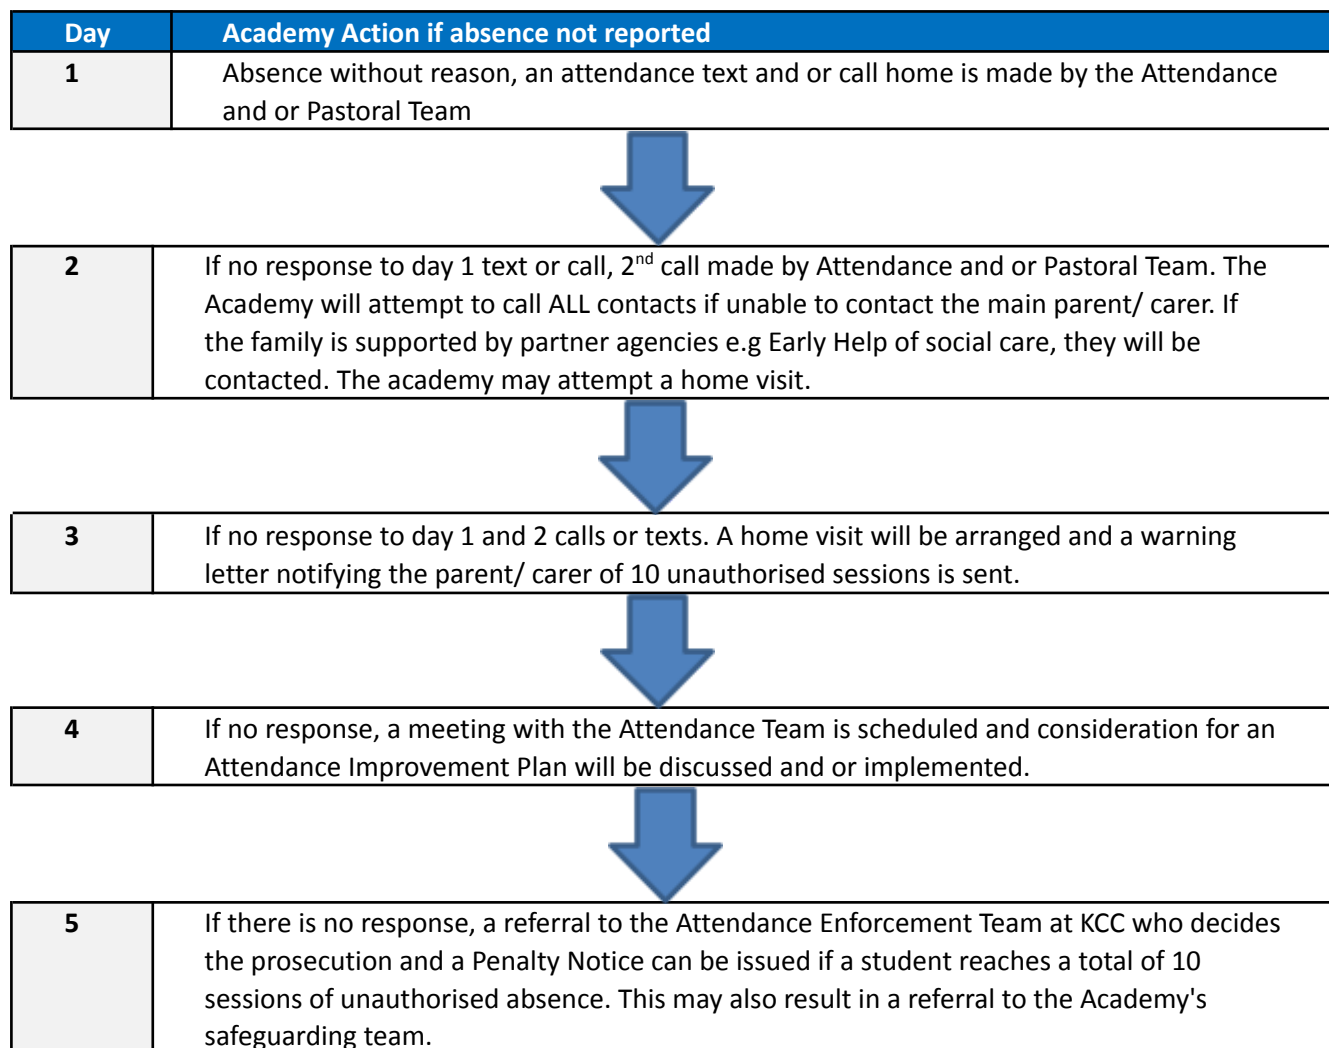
| Day | Academy Action if absence not reported |
|---|---|
| 1 | Absence without reason, an attendance text and or call home is made by the Attendance and or Pastoral Team |

| 2 | If no response to day 1 text or call, 2$^{nd}$ call made by Attendance and or Pastoral Team. The Academy will attempt to call ALL contacts if unable to contact the main parent/ carer. If the family is supported by partner agencies e.g Early Help of social care, they will be contacted. The academy may attempt a home visit. |
|---|---|

| 3 | If no response to day 1 and 2 calls or texts. A home visit will be arranged and a warning letter notifying the parent/ carer of 10 unauthorised sessions is sent. |
|---|---|

| 4 | If no response, a meeting with the Attendance Team is scheduled and consideration for an Attendance Improvement Plan will be discussed and or implemented. |
|---|---|

| 5 | If there is no response, a referral to the Attendance Enforcement Team at KCC who decides the prosecution and a Penalty Notice can be issued if a student reaches a total of 10 sessions of unauthorised absence. This may also result in a referral to the Academy's safeguarding team. |
|---|---|